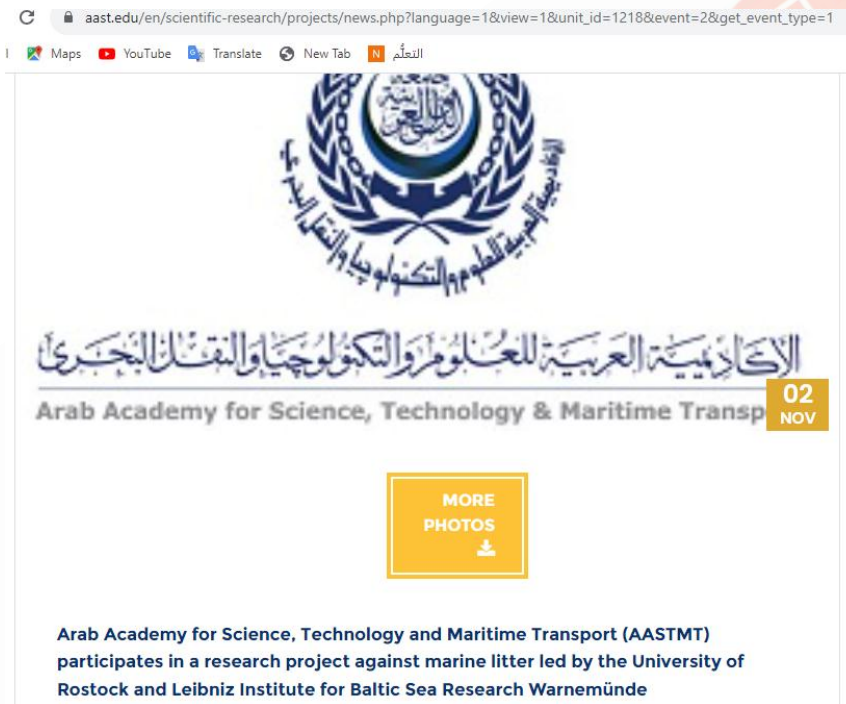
aast.edu/en/scientific-research/projects/news.php?language=1&view=1&unit_id=1218&event=2&get_event_type=1

Maps YouTube Translate New Tab التعلّم

الأكاديمية العربية للعلوم والتكنولوجيا والنقل البحري

Arab Academy for Science, Technology & Maritime Transp

02
NOV

MORE PHOTOS

Arab Academy for Science, Technology and Maritime Transport (AASTMT) participates in a research project against marine litter led by the University of Rostock and Leibniz Institute for Baltic Sea Research Warnemünde